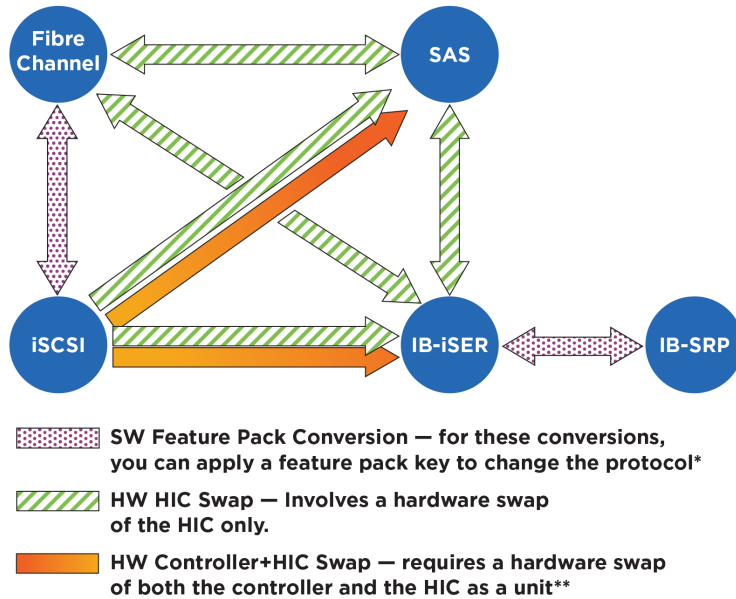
Fibre Channel

SAS

iSCSI

IB-iSER

IB-SRP

SW Feature Pack Conversion — for these conversions, you can apply a feature pack key to change the protocol*

HW HIC Swap — Involves a hardware swap of the HIC only.

HW Controller+HIC Swap — requires a hardware swap of both the controller and the HIC as a unit**